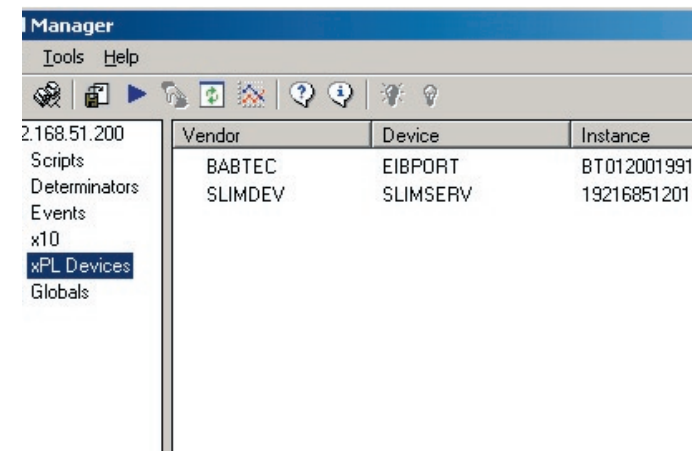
Manager

Tools Help

2.168.51.200
Scripts
Determinators
Events
x10
xPL Devices
Globals

| Vendor | Device | Instance |
|---|---|---|
| BABTEC | EIBPORT | BT012001991 |
| SLIMDEV | SLIMSERV | 19216851201 |